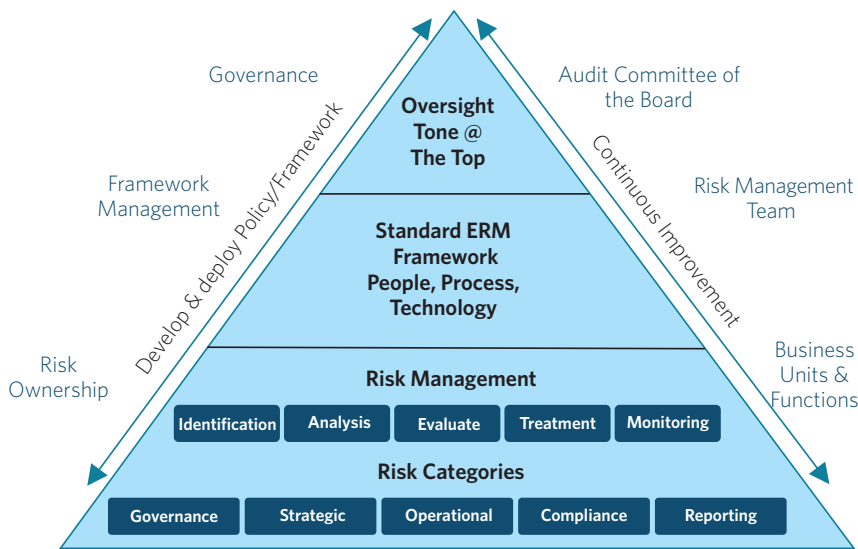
Governance

Framework Management

Risk Ownership

Develop & deploy Policy/Framework

Oversight Tone @ The Top

Standard ERM Framework People, Process, Technology

Risk Management

| Identification | Analysis | Evaluate | Treatment | Monitoring |
|---|---|---|---|---|

Risk Categories

| Governance | Strategic | Operational | Compliance | Reporting |
|---|---|---|---|---|

Audit Committee of the Board

Continuous Improvement

Risk Management Team

Business Units & Functions